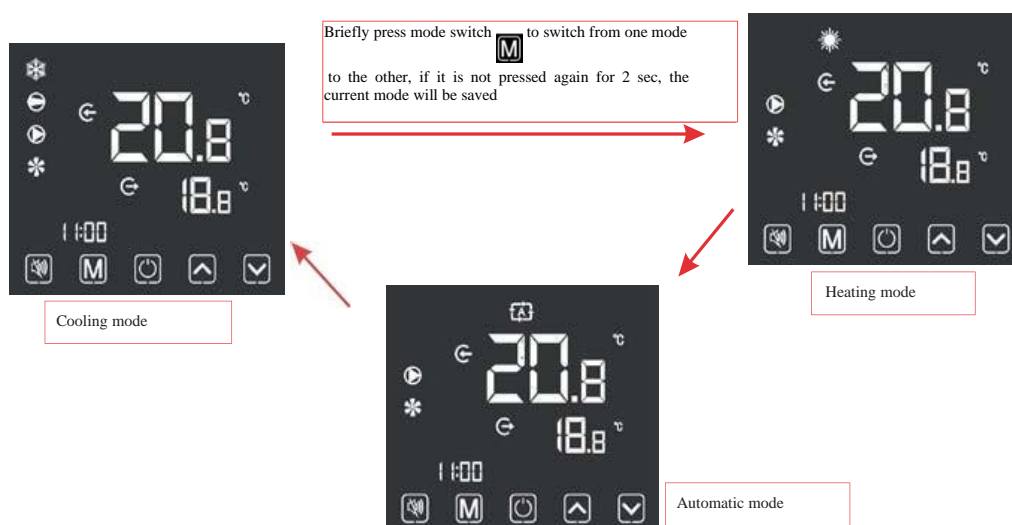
20.8 ℃
18.8 ℃
11:00
M

Cooling mode

Briefly press mode switch M to switch from one mode to the other, if it is not pressed again for 2 sec, the current mode will be saved

20.8 ℃
18.8 ℃
11:00
M

Heating mode

A
20.8 ℃
18.8 ℃
11:00
M

Automatic mode